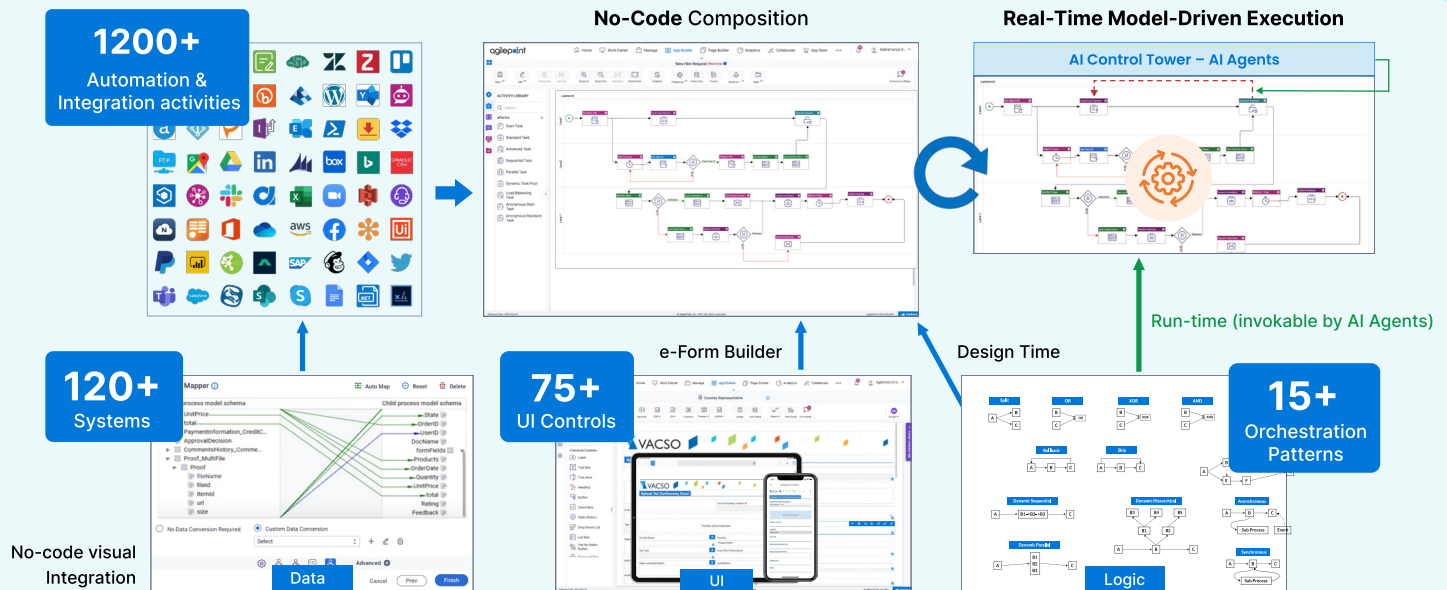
1200+
Automation & Integration activities

No-Code Composition

Real-Time Model-Driven Execution

AI Control Tower – AI Agents

agilepoint

ACTIVITY LIBRARY

Start Task
Standard Task
Advanced Task
Sequential Task
Parallel Task
Dynamic Task Pool
Load Balancing Task
Anonymous Start Task
Anonymous Standard Task

Run-time (invokable by AI Agents)

Design Time

e-Form Builder

120+
Systems

Mapper
Auto Map
Reset
Delete
process model schema
Child process model schema
UnitPrice
total
PaymentInformation_CreditC...
ApprovalDecision
CommentsHistory_Comme...
Proof_MultiFile
Proof
fileName
fileId
itemId
url
size
State
OrderID
UserID
DocName
formFields
Products
OrderDate
Quantity
UnitPrice
total
Rating
Feedback
No Data Conversion Required
Custom Data Conversion
Select
Advanced
Cancel
Prev
Finish

No-code visual Integration

Data

75+
UI Controls

VACSO

UI

15+
Orchestration Patterns

Split
OR
XOR
AND
Rollback
Skip
Dynamic Sequential
Dynamic Hierarchical
Dynamic Parallel
Asynchronous
Synchronous
Sub Process
Event

Logic